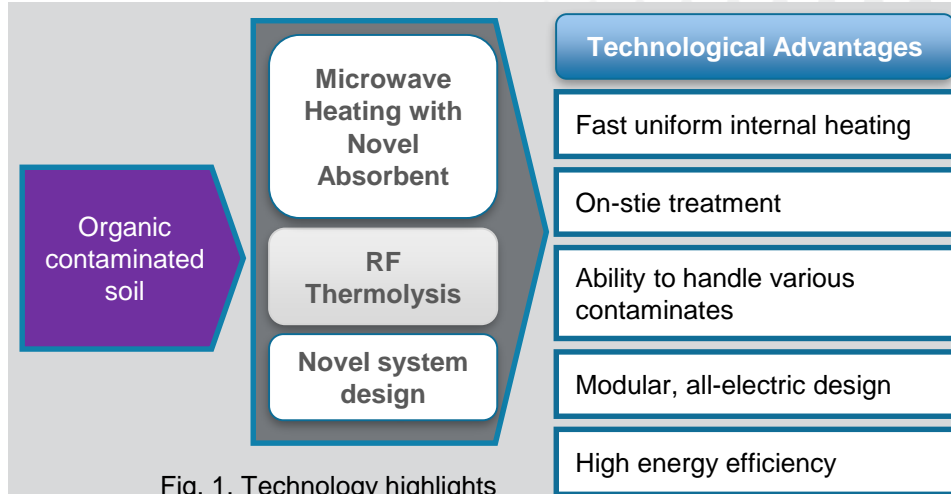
Organic contaminated soil

Microwave Heating with Novel Absorbent

RF Thermolysis

Novel system design

Technological Advantages

Fast uniform internal heating

On-stie treatment

Ability to handle various contaminates

Modular, all-electric design

High energy efficiency

Fig. 1. Technology highlights